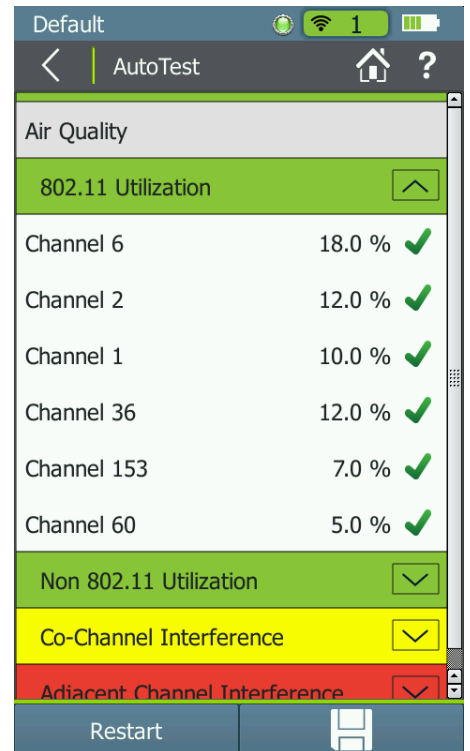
Default 1

AutoTest ?

Air Quality

802.11 Utilization

| | |
|---|---|
| Channel 6 | 18.0 % |
| Channel 2 | 12.0 % |
| Channel 1 | 10.0 % |
| Channel 36 | 12.0 % |
| Channel 153 | 7.0 % |
| Channel 60 | 5.0 % |

Non 802.11 Utilization

Co-Channel Interference

Adjacent Channel Interference

Restart